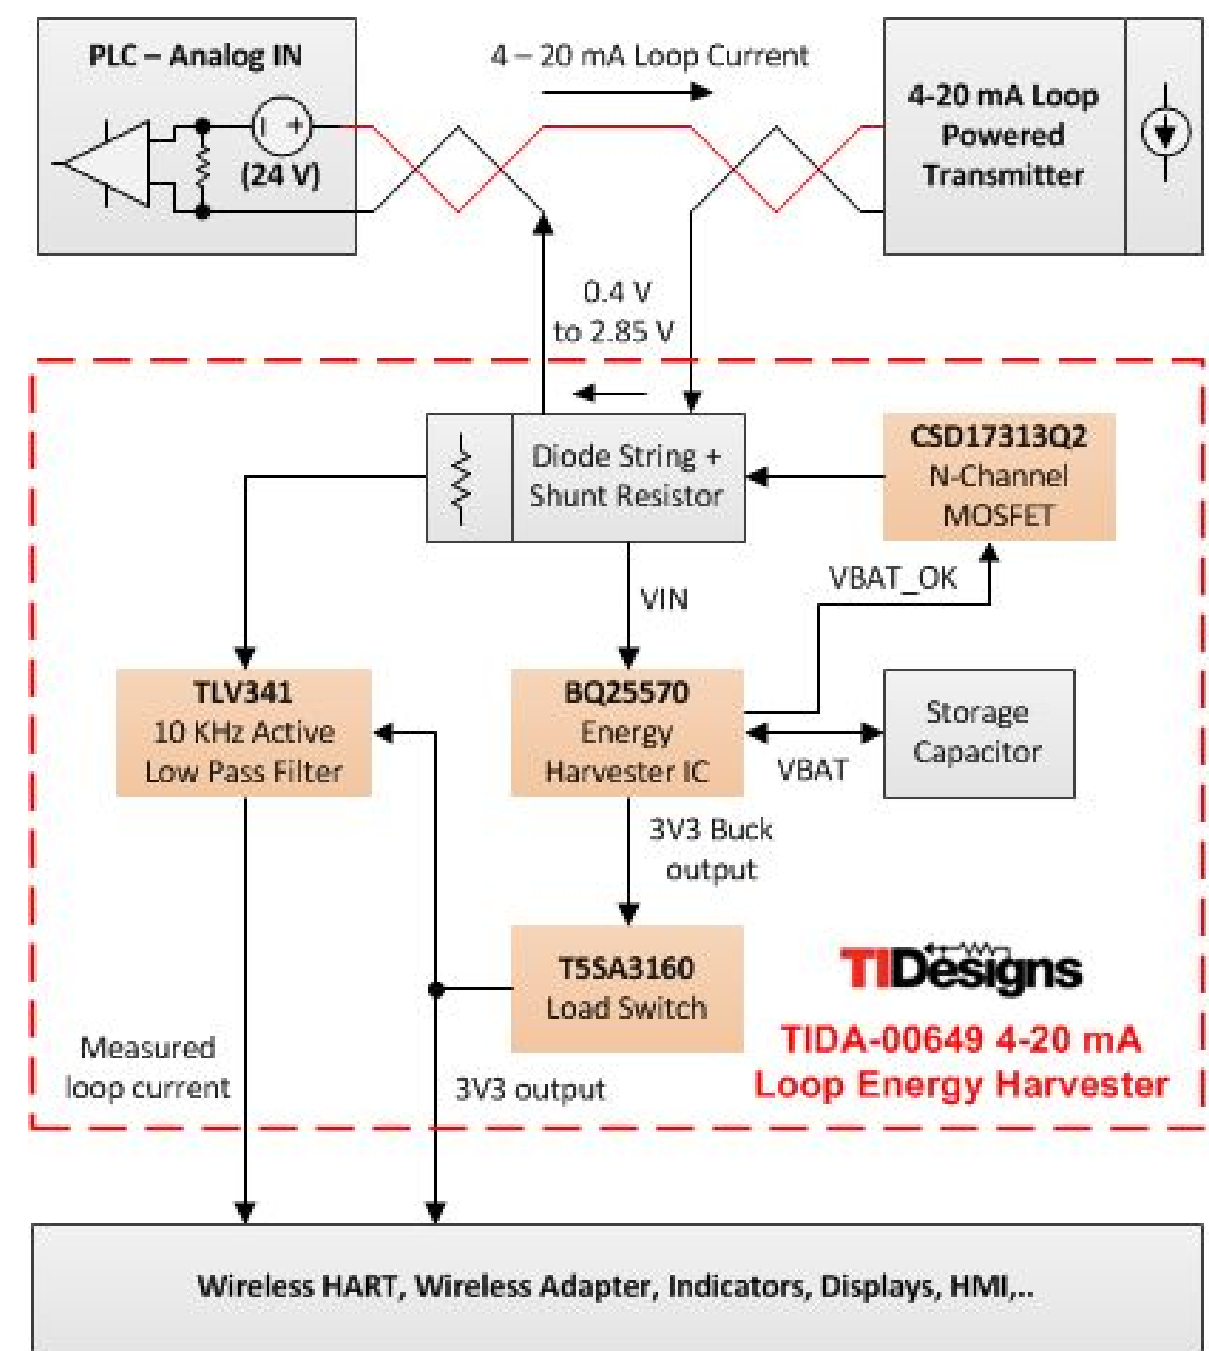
PLC – Analog IN

(24 V)

4 – 20 mA Loop Current

4-20 mA Loop Powered Transmitter

0.4 V to 2.85 V

Diode String + Shunt Resistor

CSD17313Q2 N-Channel MOSFET

VIN

VBAT_OK

TLV341 10 KHz Active Low Pass Filter

BQ25570 Energy Harvester IC

Storage Capacitor

VBAT

3V3 Buck output

TSSA3160 Load Switch

TIDesigns

TIDA-00649 4-20 mA Loop Energy Harvester

Measured loop current

3V3 output

Wireless HART, Wireless Adapter, Indicators, Displays, HMI,..